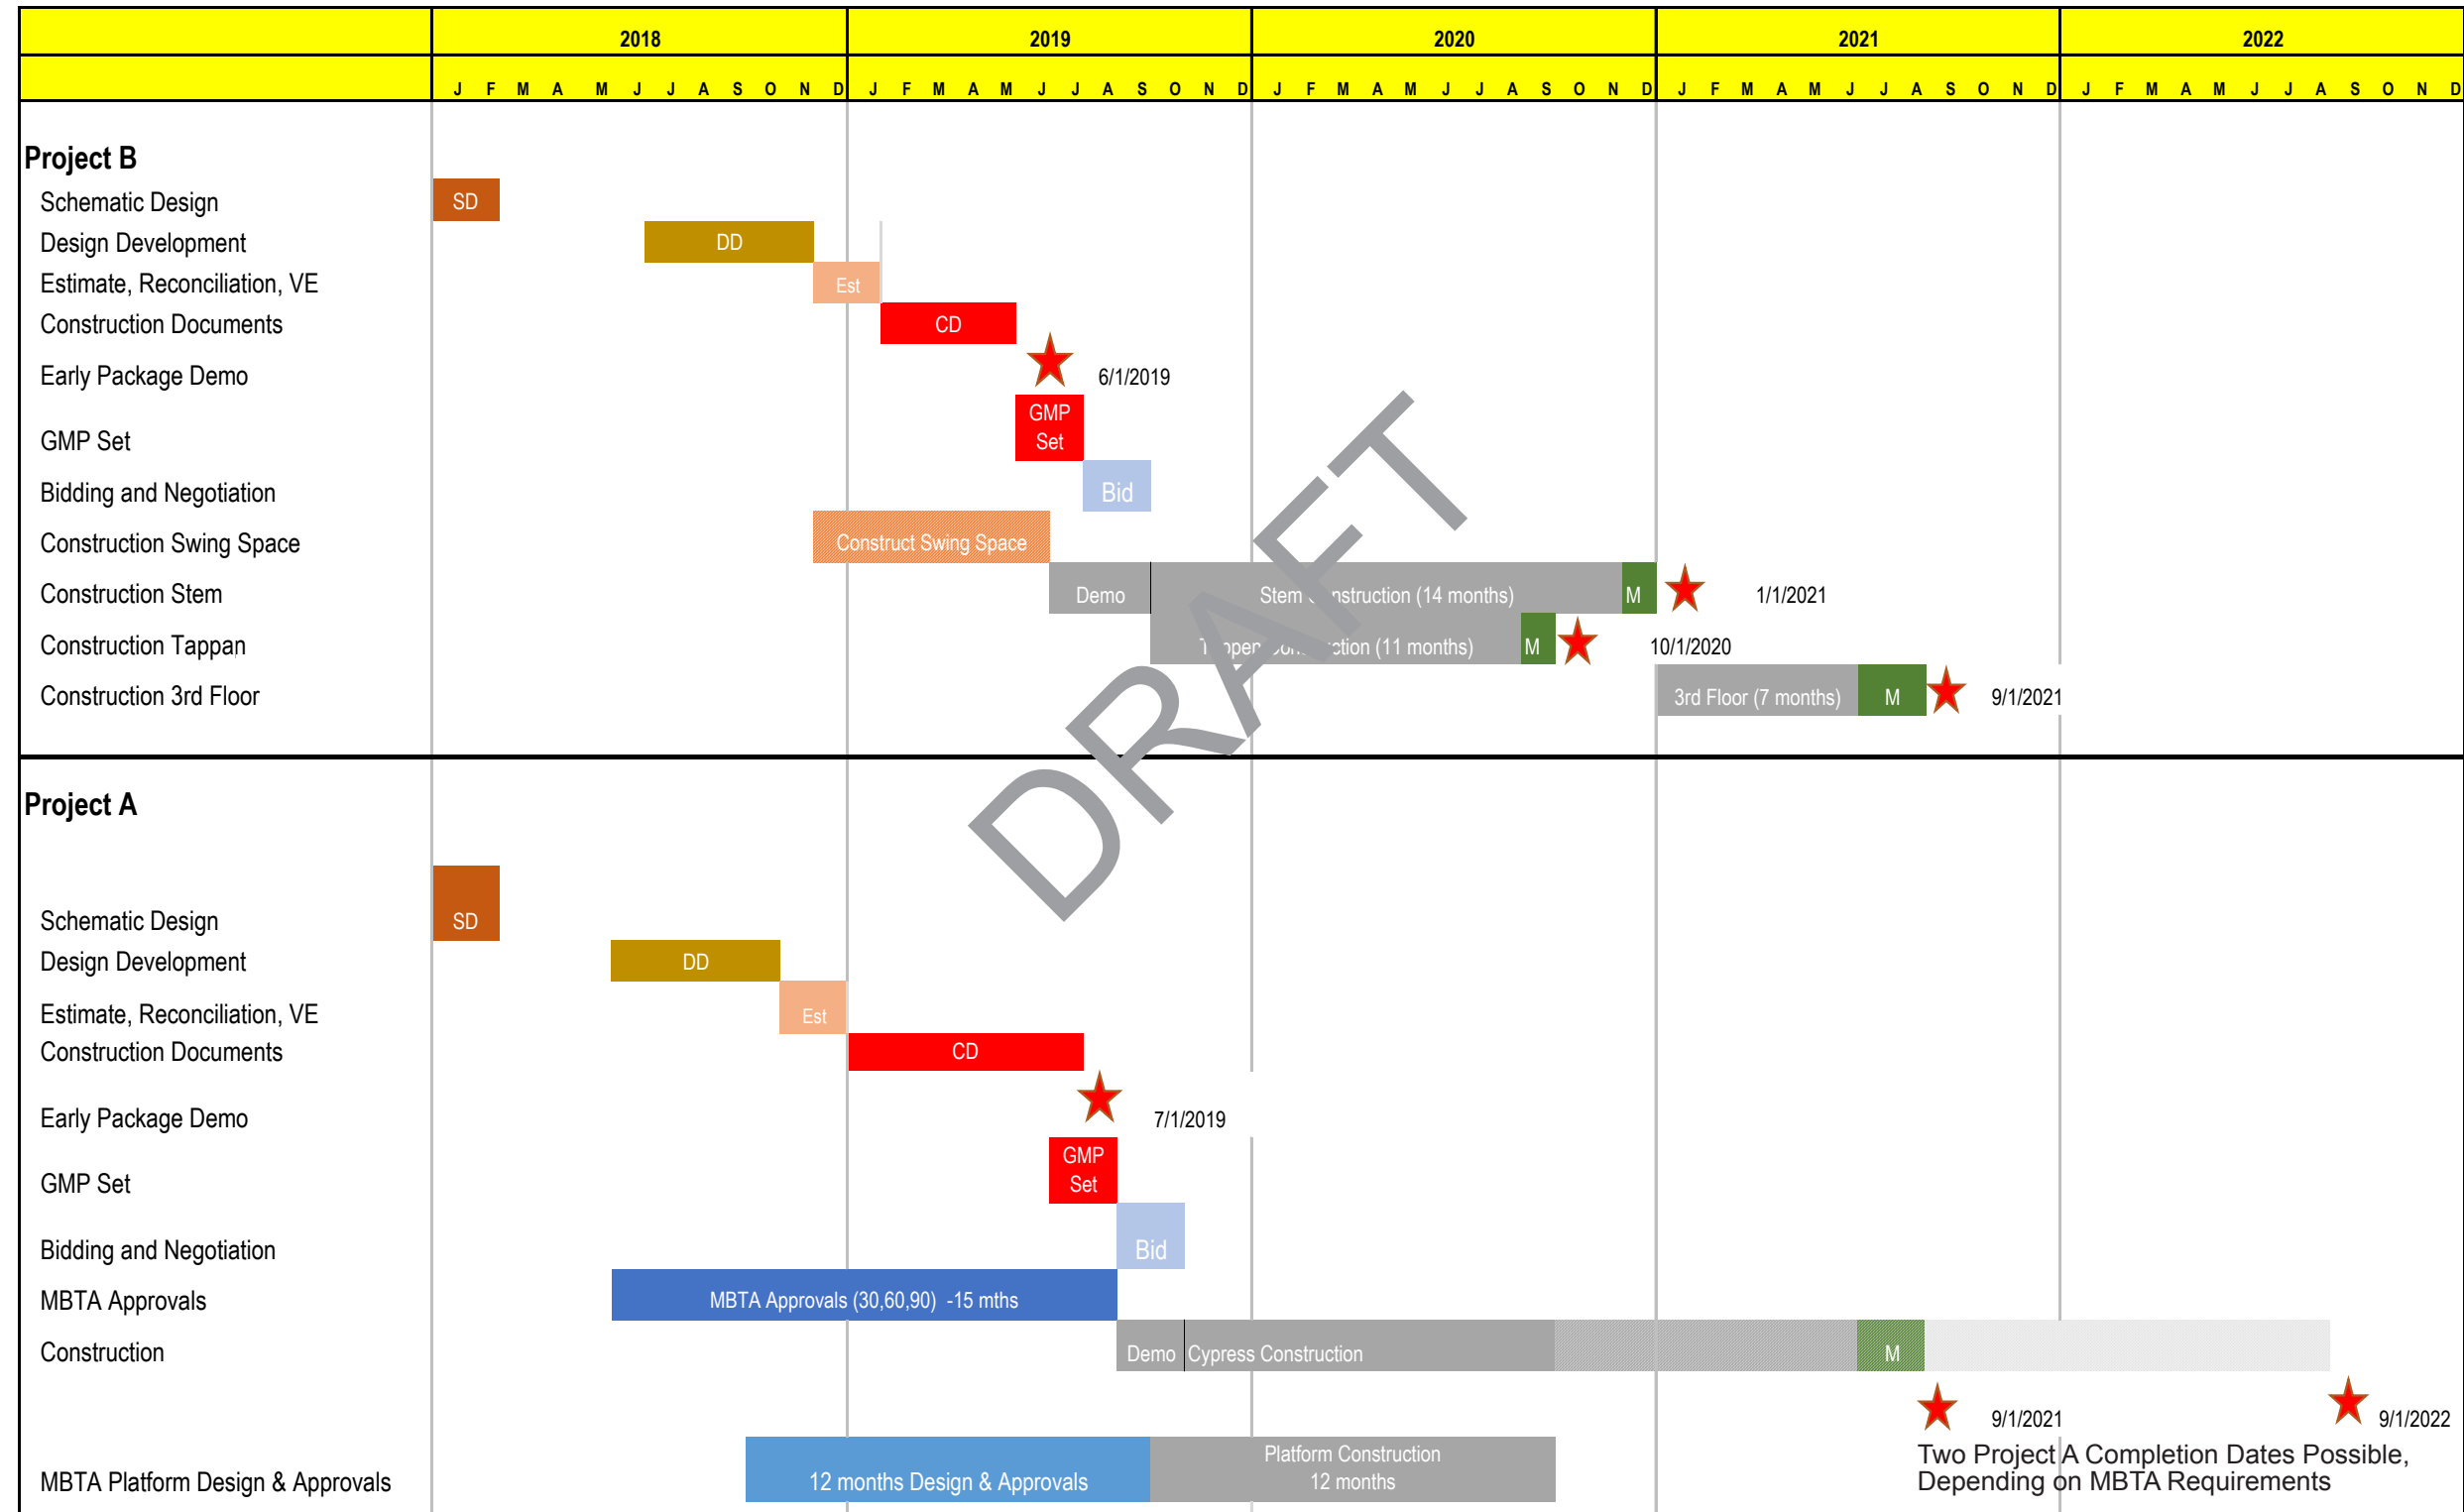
| | 2018 | 2019 | 2020 | 2021 | 2022 |
|---|---|---|---|---|---|
| | J F M A M J J A S O N D | J F M A M J J A S O N D | J F M A M J J A S O N D | J F M A M J J A S O N D | J F M A M J J A S O N D |

Project B

Schematic Design SD
Design Development DD
Estimate, Reconciliation, VE Est
Construction Documents CD
Early Package Demo 6/1/2019
GMP Set GMP Set
Bidding and Negotiation Bid
Construction Swing Space Construct Swing Space
Construction Stem Demo Stem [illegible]nstruction (14 months) M 1/1/2021
Construction Tappan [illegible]pper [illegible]ction (11 months) M 10/1/2020
Construction 3rd Floor 3rd Floor (7 months) M 9/1/2021

DRAFT

Project A

Schematic Design SD
Design Development DD
Estimate, Reconciliation, VE Est
Construction Documents CD
Early Package Demo 7/1/2019
GMP Set GMP Set
Bidding and Negotiation Bid
MBTA Approvals MBTA Approvals (30,60,90) -15 mths
Construction Demo Cypress Construction M
9/1/2021 9/1/2022
MBTA Platform Design & Approvals 12 months Design & Approvals Platform Construction 12 months
Two Project A Completion Dates Possible, Depending on MBTA Requirements